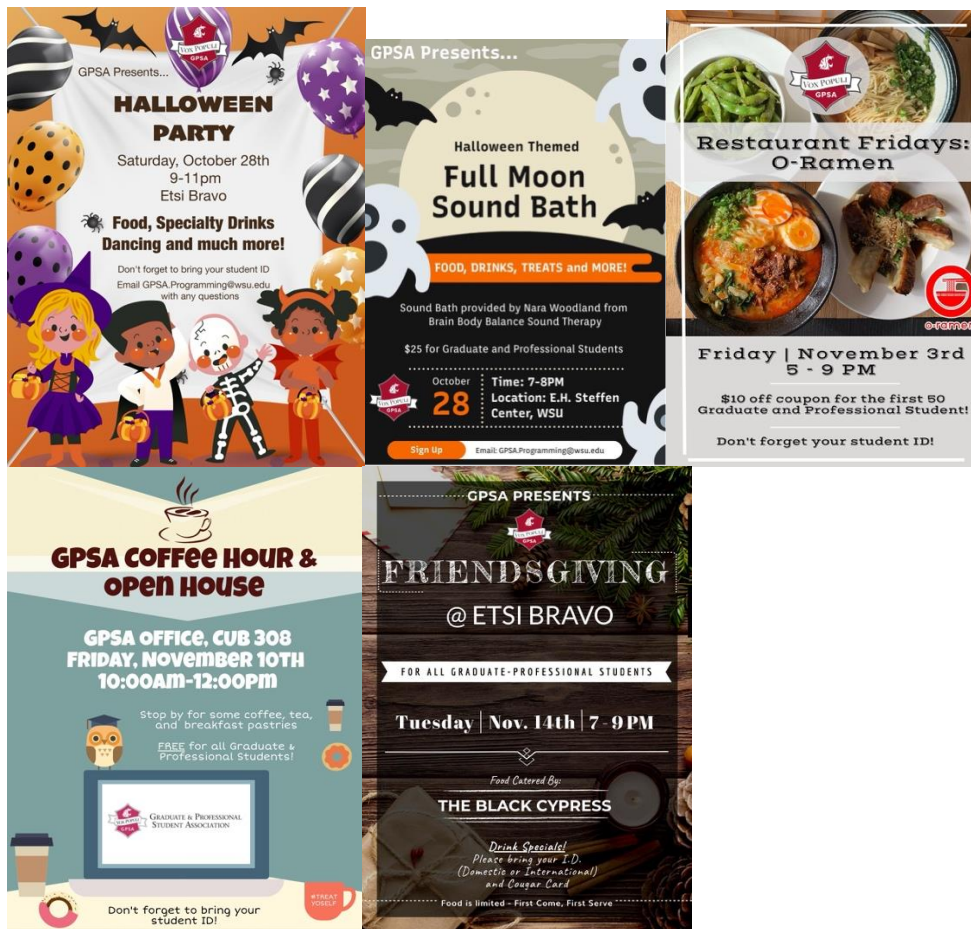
VOX POPULI
GPSA

GPSA Presents...

HALLOWEEN PARTY

Saturday, October 28th
9-11pm
Etsi Bravo

Food, Specialty Drinks
Dancing and much more!

Don't forget to bring your student ID
Email GPSA.Programming@wsu.edu with any questions

GPSA Presents...

Halloween Themed

Full Moon Sound Bath

FOOD, DRINKS, TREATS and MORE!

Sound Bath provided by Nara Woodland from Brain Body Balance Sound Therapy

$25 for Graduate and Professional Students

VOX POPULI
GPSA

October
28

Time: 7-8PM
Location: E.H. Steffen Center, WSU

Sign Up

Email: GPSA.Programming@wsu.edu

VOX POPULI
GPSA

Restaurant Fridays: O-Ramen

o-ramen

Friday | November 3rd
5 - 9 PM

$10 off coupon for the first 50 Graduate and Professional Student!

Don't forget your student ID!

GPSA Coffee Hour & Open House

GPSA OFFICE, CUB 308
FRIDAY, NOVEMBER 10TH
10:00AM-12:00PM

Stop by for some coffee, tea, and breakfast pastries

FREE for all Graduate & Professional Students!

VOX POPULI
GPSA
GRADUATE & PROFESSIONAL STUDENT ASSOCIATION

#TREAT YOSELF

Don't forget to bring your student ID!

GPSA PRESENTS

VOX POPULI
GPSA

FRIENDSGIVING

@ ETSI BRAVO

FOR ALL GRADUATE-PROFESSIONAL STUDENTS

Tuesday | Nov. 14th | 7 - 9 PM

Food Catered By:
THE BLACK CYPRESS

Drink Specials!
Please bring your I.D.
(Domestic or International)
and Cougar Card

Food is limited - First Come, First Serve